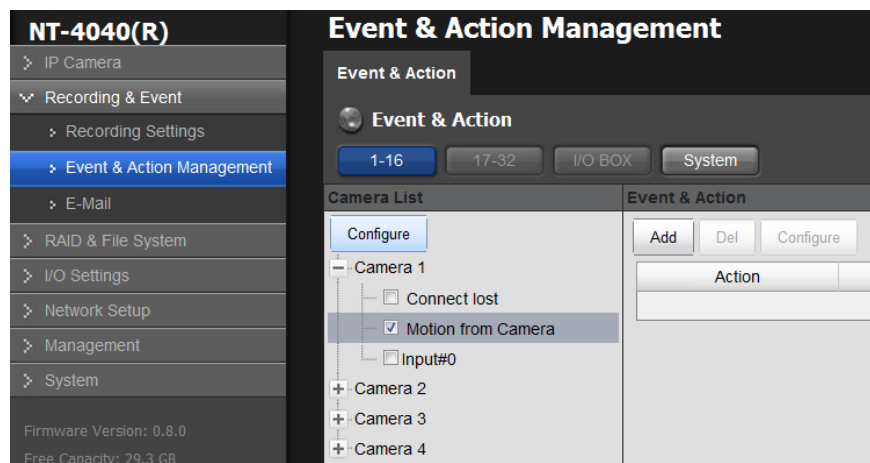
NT-4040(R)

IP Camera
Recording & Event
Recording Settings
Event & Action Management
E-Mail
RAID & File System
I/O Settings
Network Setup
Management
System

Firmware Version: 0.8.0
Free Capacity: 29.3 GB

Event & Action Management

Event & Action

Event & Action

1-16
17-32
I/O BOX
System

Camera List

Configure

Camera 1
Connect lost
Motion from Camera
Input#0
Camera 2
Camera 3
Camera 4

Event & Action

Add
Del
Configure

| Action |
|---|
| |